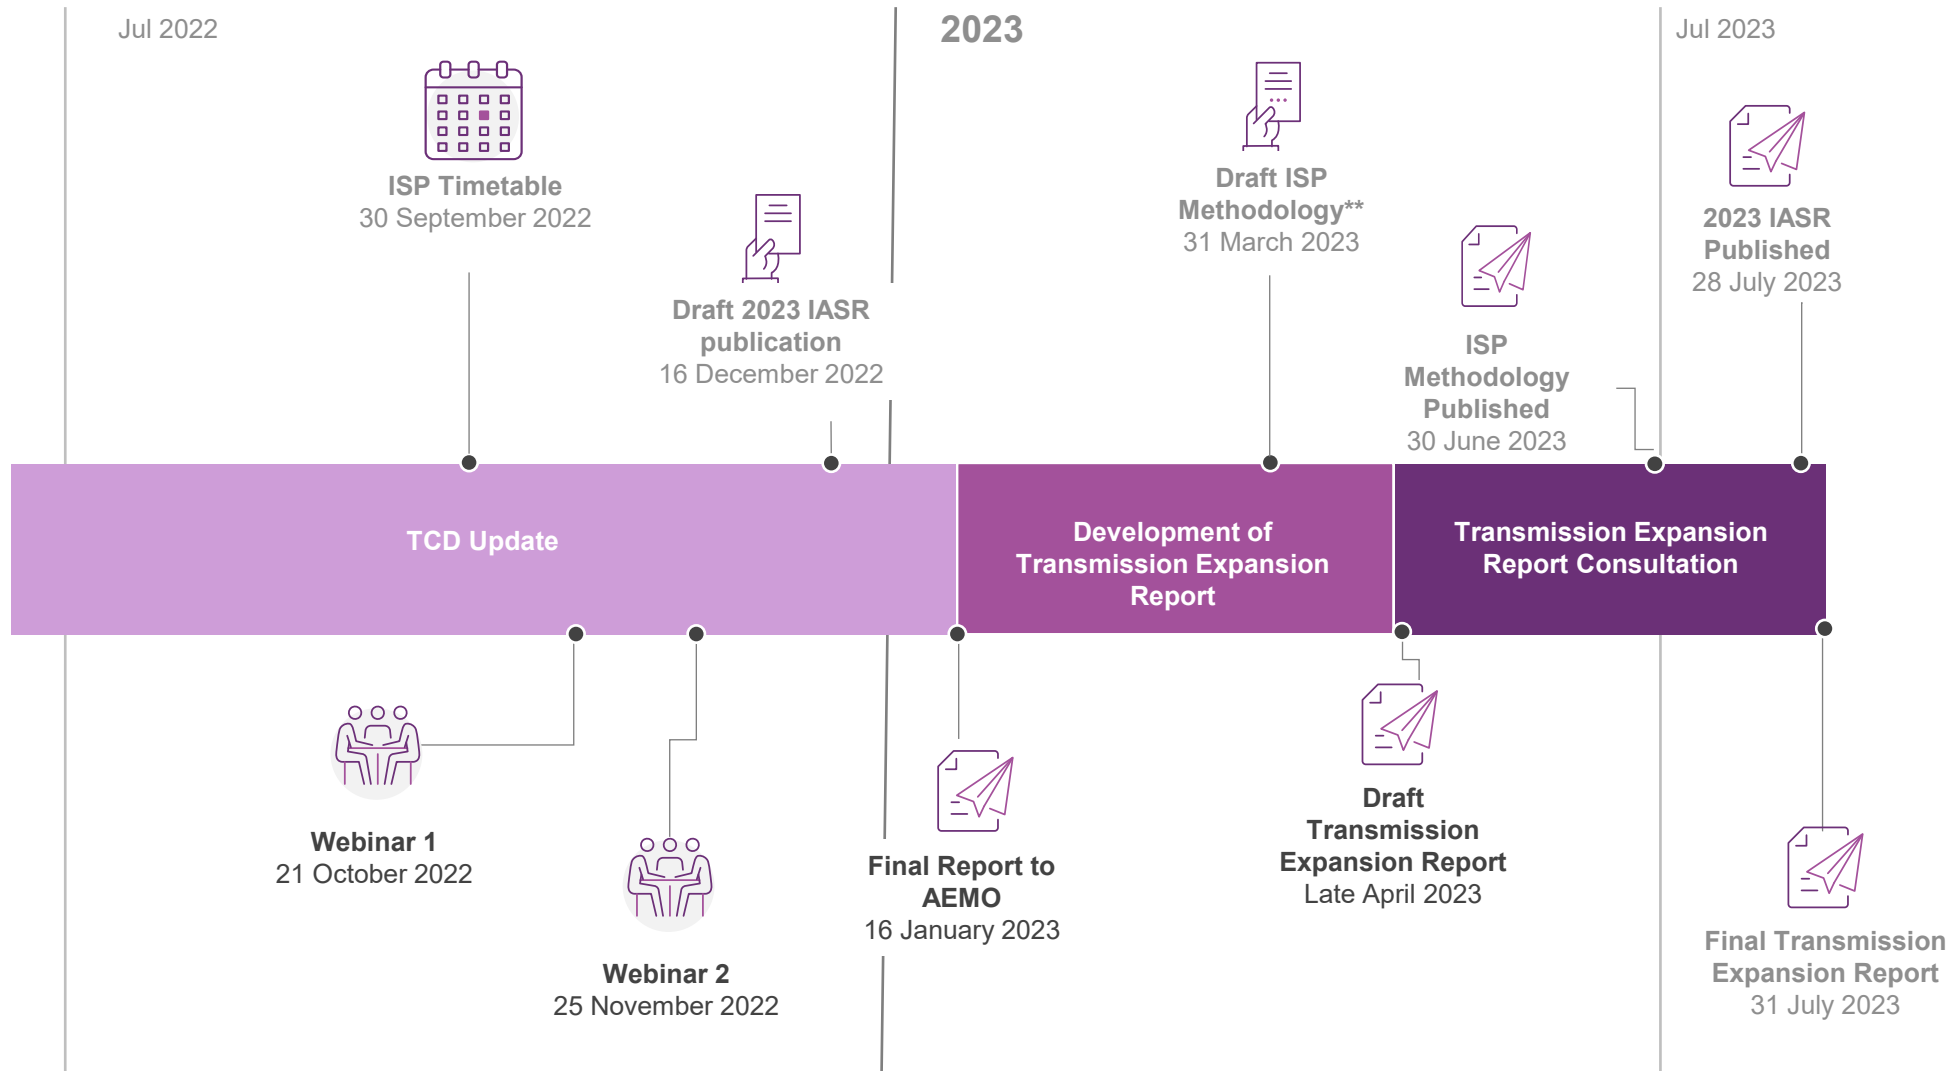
Jul 2022

2023

Jul 2023

ISP Timetable
30 September 2022

Draft 2023 IASR publication
16 December 2022

Draft ISP Methodology**
31 March 2023

ISP Methodology Published
30 June 2023

2023 IASR Published
28 July 2023

TCD Update

Development of Transmission Expansion Report

Transmission Expansion Report Consultation

Webinar 1
21 October 2022

Webinar 2
25 November 2022

Final Report to AEMO
16 January 2023

Draft Transmission Expansion Report
Late April 2023

Final Transmission Expansion Report
31 July 2023